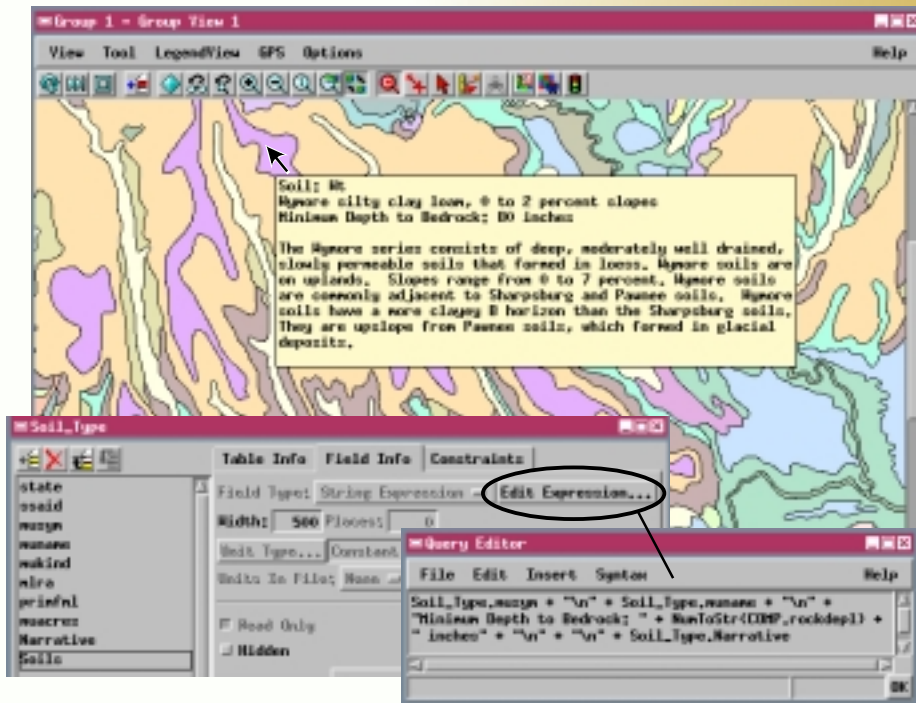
Group 1 - Group View 1

View Tool LegendView GPS Options Help

Soil: Wt
Wymore silty clay loam, 0 to 2 percent slopes
Minimum Depth to Bedrock: 80 inches

The Wymore series consists of deep, moderately well drained, slowly permeable soils that formed in loess. Wymore soils are on uplands. Slopes range from 0 to 7 percent. Wymore soils are commonly adjacent to Sharpsburg and Pawnee soils. Wymore soils have a more clayey B horizon than the Sharpsburg soils. They are upslope from Pawnee soils, which formed in glacial deposits.

Soil_Type

state
ssaid
musym
muname
mukind
mlra
primfml
muacres
Narrative
Soils

Table Info Field Info Constraints

Field Type: String Expression
Edit Expression...
Width: 500 Places: 0
Unit Type... Constant
Units In File: None
Read Only
Hidden

Query Editor

File Edit Insert Syntax Help

Soil_Type.musym + "\n" + Soil_Type.muname + "\n" + "Minimum Depth to Bedrock: " + NumToStr(COMP.rockdepl) + " inches" + "\n" + "\n" + Soil_Type.Narrative

OK